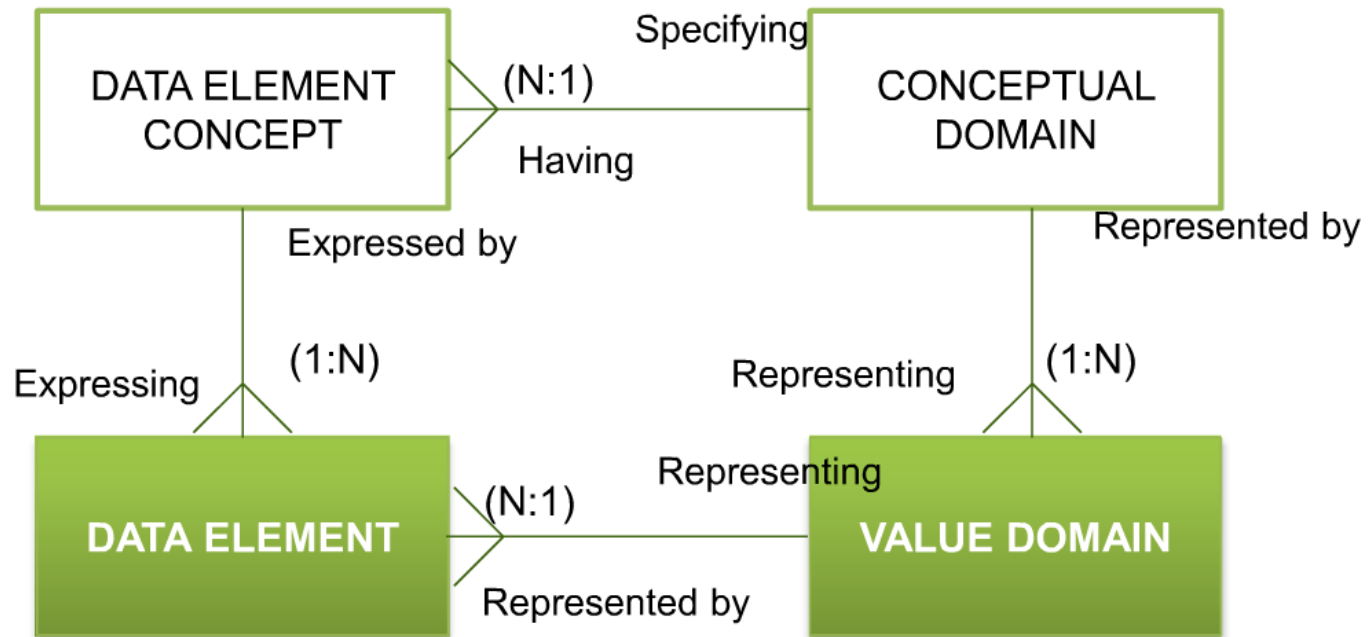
DATA ELEMENT CONCEPT

Specifying

(N:1)

Having

CONCEPTUAL DOMAIN

Expressed by

Represented by

Expressing

(1:N)

Representing

(1:N)

DATA ELEMENT

(N:1)

Representing

VALUE DOMAIN

Represented by